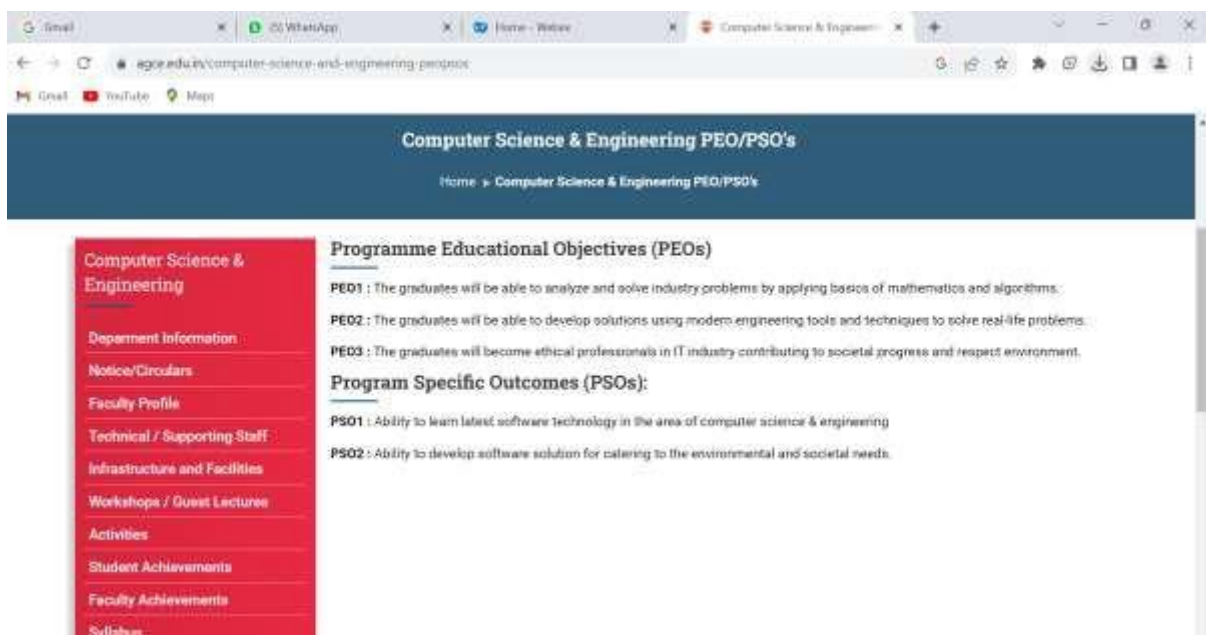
G Gmail | (5) WhatsApp | Home - Webex | Computer Science & Engineeri

egce.edu.in/computer-science-and-engineering-peopsos

Gmail YouTube Maps

Computer Science & Engineering PEO/PSO's

Home ▸ Computer Science & Engineering PEO/PSO's

Computer Science & Engineering

Deparment Information

Notice/Circulars

Faculty Profile

Technical / Supporting Staff

Infrastructure and Facilities

Workshops / Guest Lectures

Activities

Student Achievements

Faculty Achievements

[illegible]

Programme Educational Objectives (PEOs)

PEO1 : The graduates will be able to analyze and solve industry problems by applying basics of mathematics and algorithms.

PEO2 : The graduates will be able to develop solutions using modern engineering tools and techniques to solve real-life problems.

PEO3 : The graduates will become ethical professionals in IT industry contributing to societal progress and respect environment.

Program Specific Outcomes (PSOs):

PSO1 : Ability to learn latest software technology in the area of computer science & engineering

PSO2 : Ability to develop software solution for catering to the environmental and societal needs.